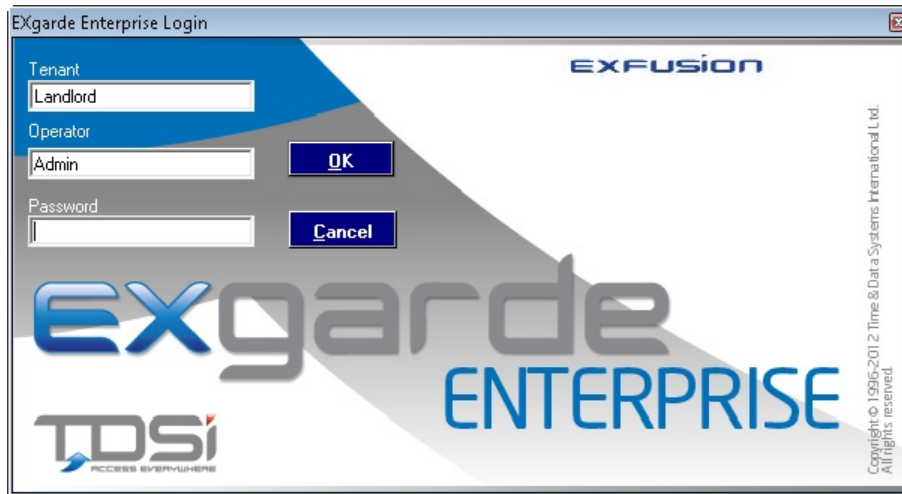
EXgarde Enterprise Login

Tenant
Landlord
Operator
Admin
Password

OK
Cancel

EXFUSION

EXgarde
ENTERPRISE

TDSi
ACCESS EVERYWHERE

Copyright © 1996-2012 Time & Data Systems International Ltd.
All rights reserved